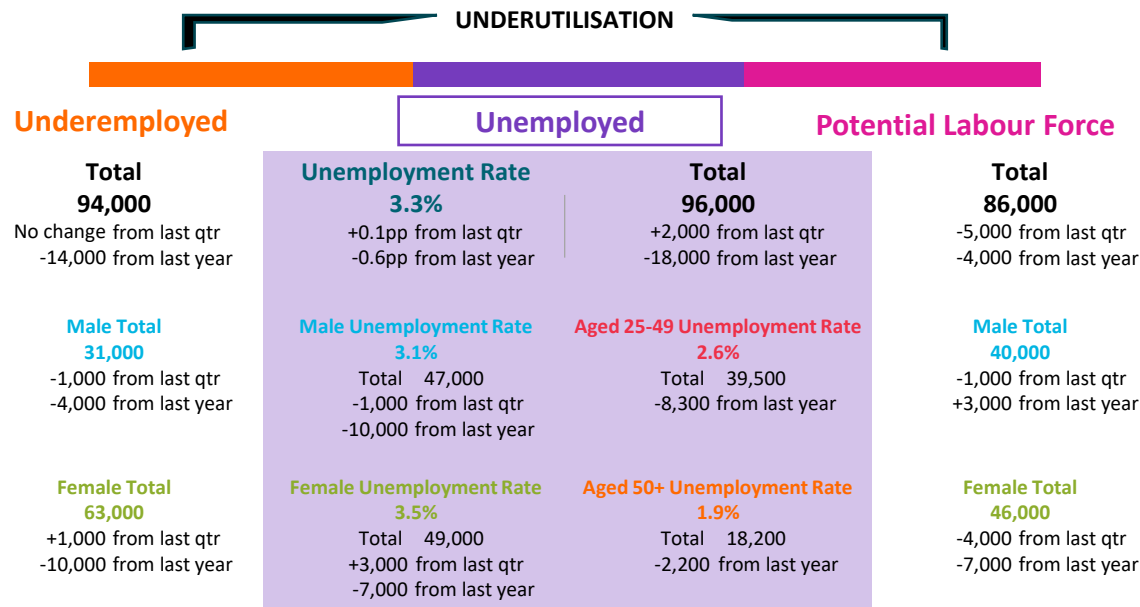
UNDERUTILISATION

Underemployed

Unemployed

Potential Labour Force

Total
94,000
No change from last qtr
-14,000 from last year

Male Total
31,000
-1,000 from last qtr
-4,000 from last year

Female Total
63,000
+1,000 from last qtr
-10,000 from last year

Unemployment Rate
3.3%
+0.1pp from last qtr
-0.6pp from last year

Male Unemployment Rate
3.1%
Total 47,000
-1,000 from last qtr
-10,000 from last year

Female Unemployment Rate
3.5%
Total 49,000
+3,000 from last qtr
-7,000 from last year

Total
96,000
+2,000 from last qtr
-18,000 from last year

Aged 25-49 Unemployment Rate
2.6%
Total 39,500
-8,300 from last year

Aged 50+ Unemployment Rate
1.9%
Total 18,200
-2,200 from last year

Total
86,000
-5,000 from last qtr
-4,000 from last year

Male Total
40,000
-1,000 from last qtr
+3,000 from last year

Female Total
46,000
-4,000 from last qtr
-7,000 from last year